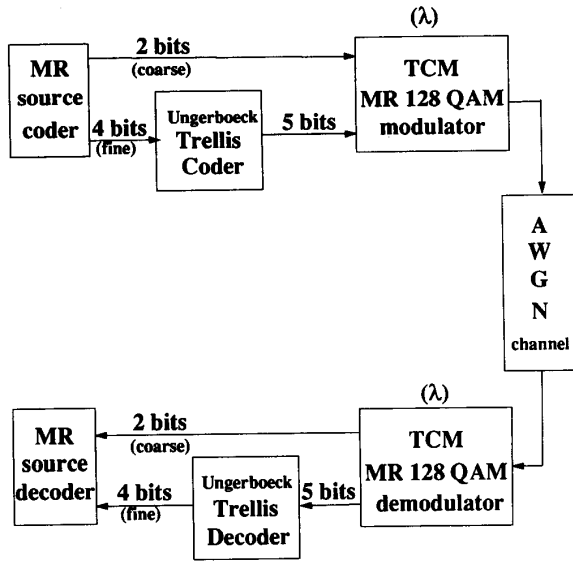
(λ)

MR source coder

2 bits (coarse)

4 bits (fine)

Ungerboeck Trellis Coder

5 bits

TCM MR 128 QAM modulator

A W G N channel

(λ)

MR source decoder

2 bits (coarse)

4 bits (fine)

Ungerboeck Trellis Decoder

5 bits

TCM MR 128 QAM demodulator